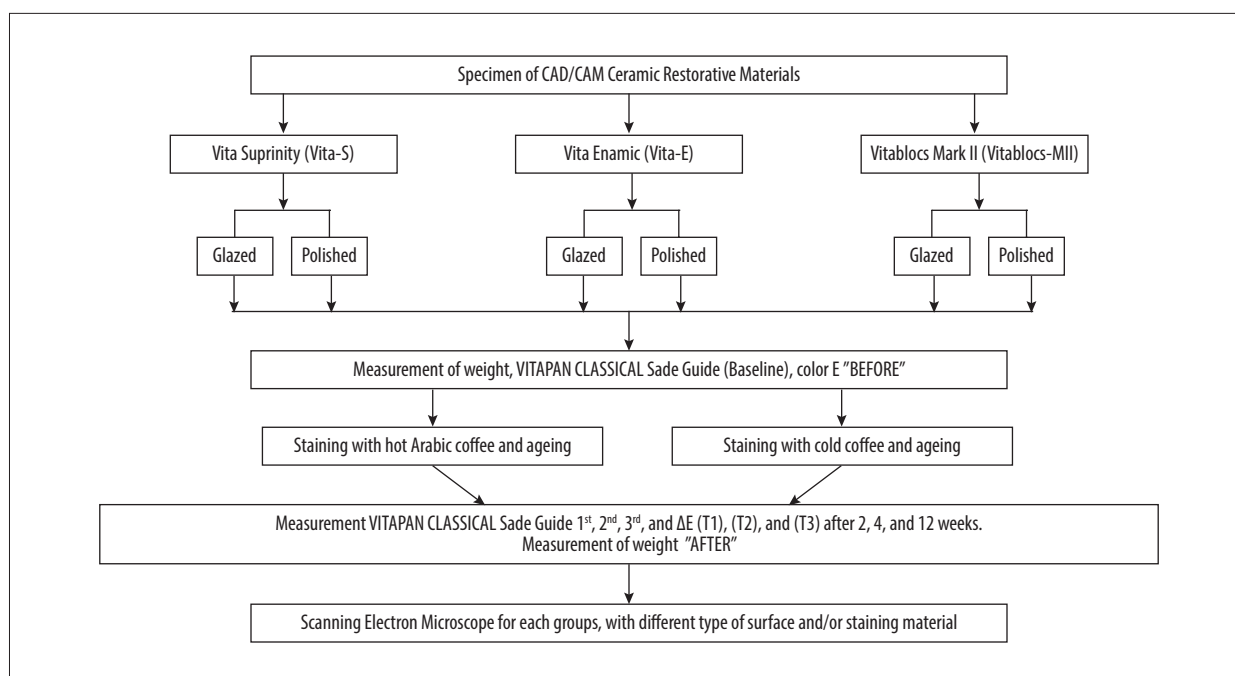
Specimen of CAD/CAM Ceramic Restorative Materials

Vita Suprinity (Vita-S)

Vita Enamic (Vita-E)

Vitablocs Mark II (Vitablocs-MII)

Glazed

Polished

Glazed

Polished

Glazed

Polished

Measurement of weight, VITAPAN CLASSICAL Sade Guide (Baseline), color E "BEFORE"

Staining with hot Arabic coffee and ageing

Staining with cold coffee and ageing

Measurement VITAPAN CLASSICAL Sade Guide 1$^{st}$, 2$^{nd}$, 3$^{rd}$, and $\Delta$E (T1), (T2), and (T3) after 2, 4, and 12 weeks. Measurement of weight "AFTER"

Scanning Electron Microscope for each groups, with different type of surface and/or staining material